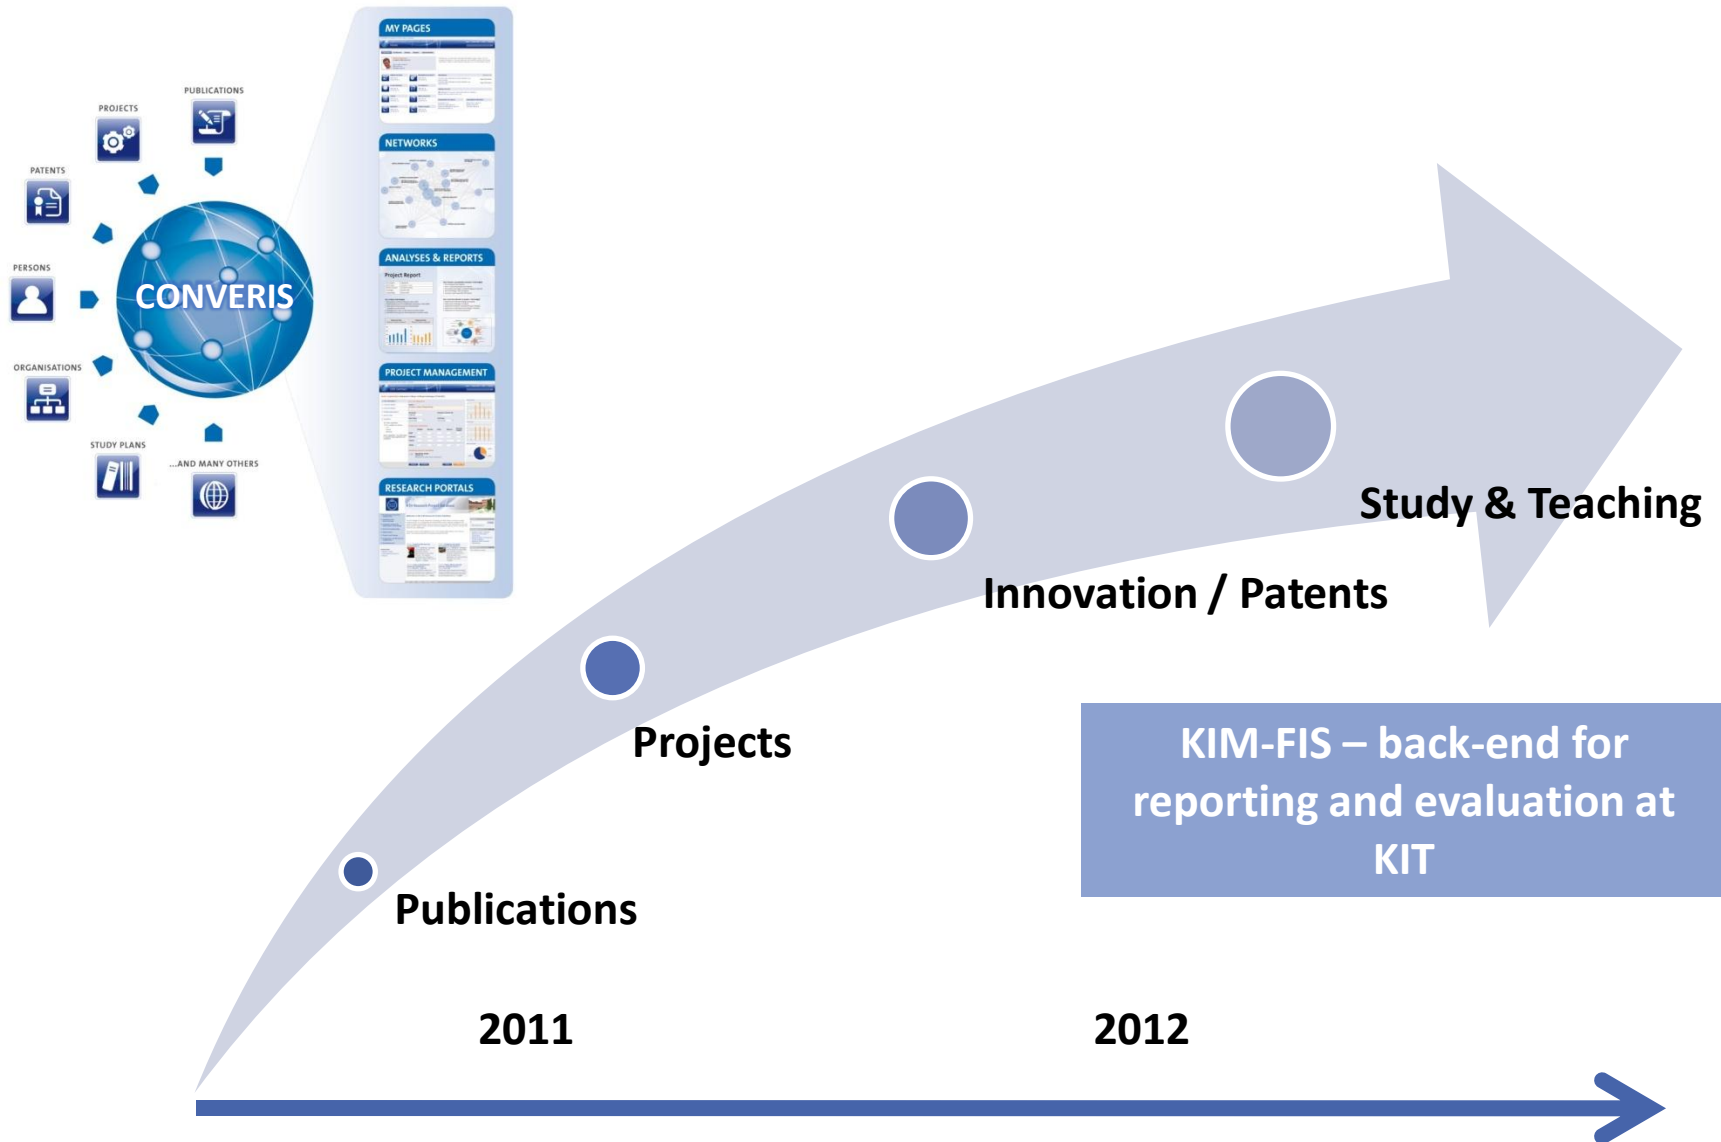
PUBLICATIONS
PROJECTS
PATENTS
PERSONS
ORGANISATIONS
STUDY PLANS
...AND MANY OTHERS
CONVERIS

MY PAGES
NETWORKS
ANALYSES & REPORTS
PROJECT MANAGEMENT
RESEARCH PORTALS

Study & Teaching

Innovation / Patents

Projects

Publications

KIM-FIS – back-end for reporting and evaluation at KIT

2011

2012